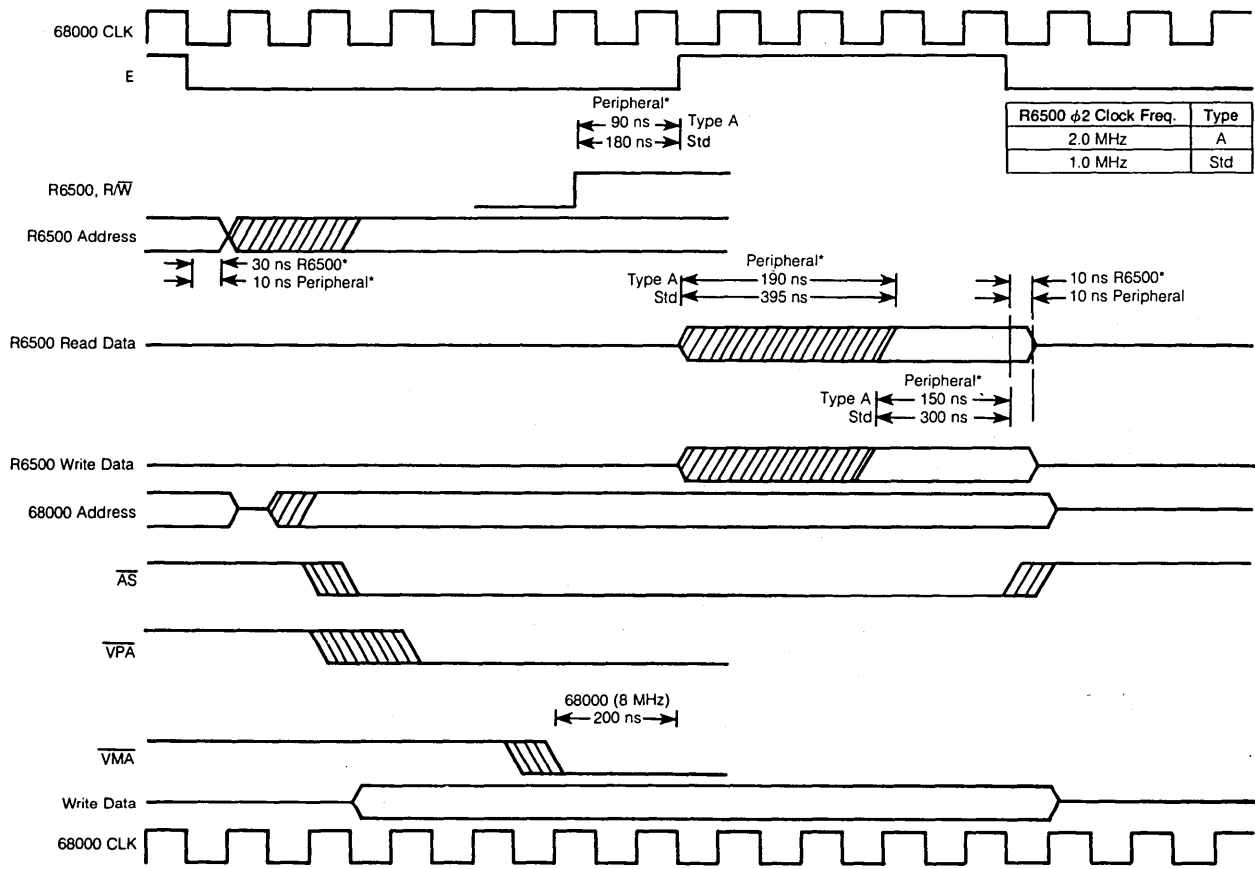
68000 CLK

E

Peripheral*
90 ns Type A
180 ns Std

| R6500 $\phi2$ Clock Freq. | Type |
|---|---|
| 2.0 MHz | A |
| 1.0 MHz | Std |

R6500, R/$\overline{W}$

R6500 Address

30 ns R6500*
10 ns Peripheral*

Peripheral*
Type A 190 ns
Std 395 ns

10 ns R6500*
10 ns Peripheral

R6500 Read Data

Peripheral*
Type A 150 ns
Std 300 ns

R6500 Write Data

68000 Address

$\overline{AS}$

$\overline{VPA}$

68000 (8 MHz)
200 ns

$\overline{VMA}$

Write Data

68000 CLK